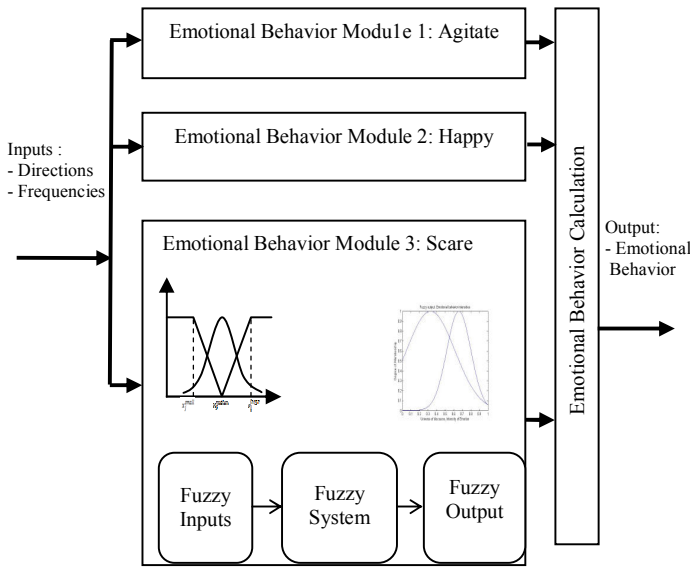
Emotional Behavior Modu1e 1: Agitate

Emotional Behavior Module 2: Happy

Inputs :
- Directions
- Frequencies

Emotional Behavior Module 3: Scare

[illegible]

Fuzzy Inputs

Fuzzy System

Fuzzy Output

Emotional Behavior Calculation

Output:
- Emotional Behavior